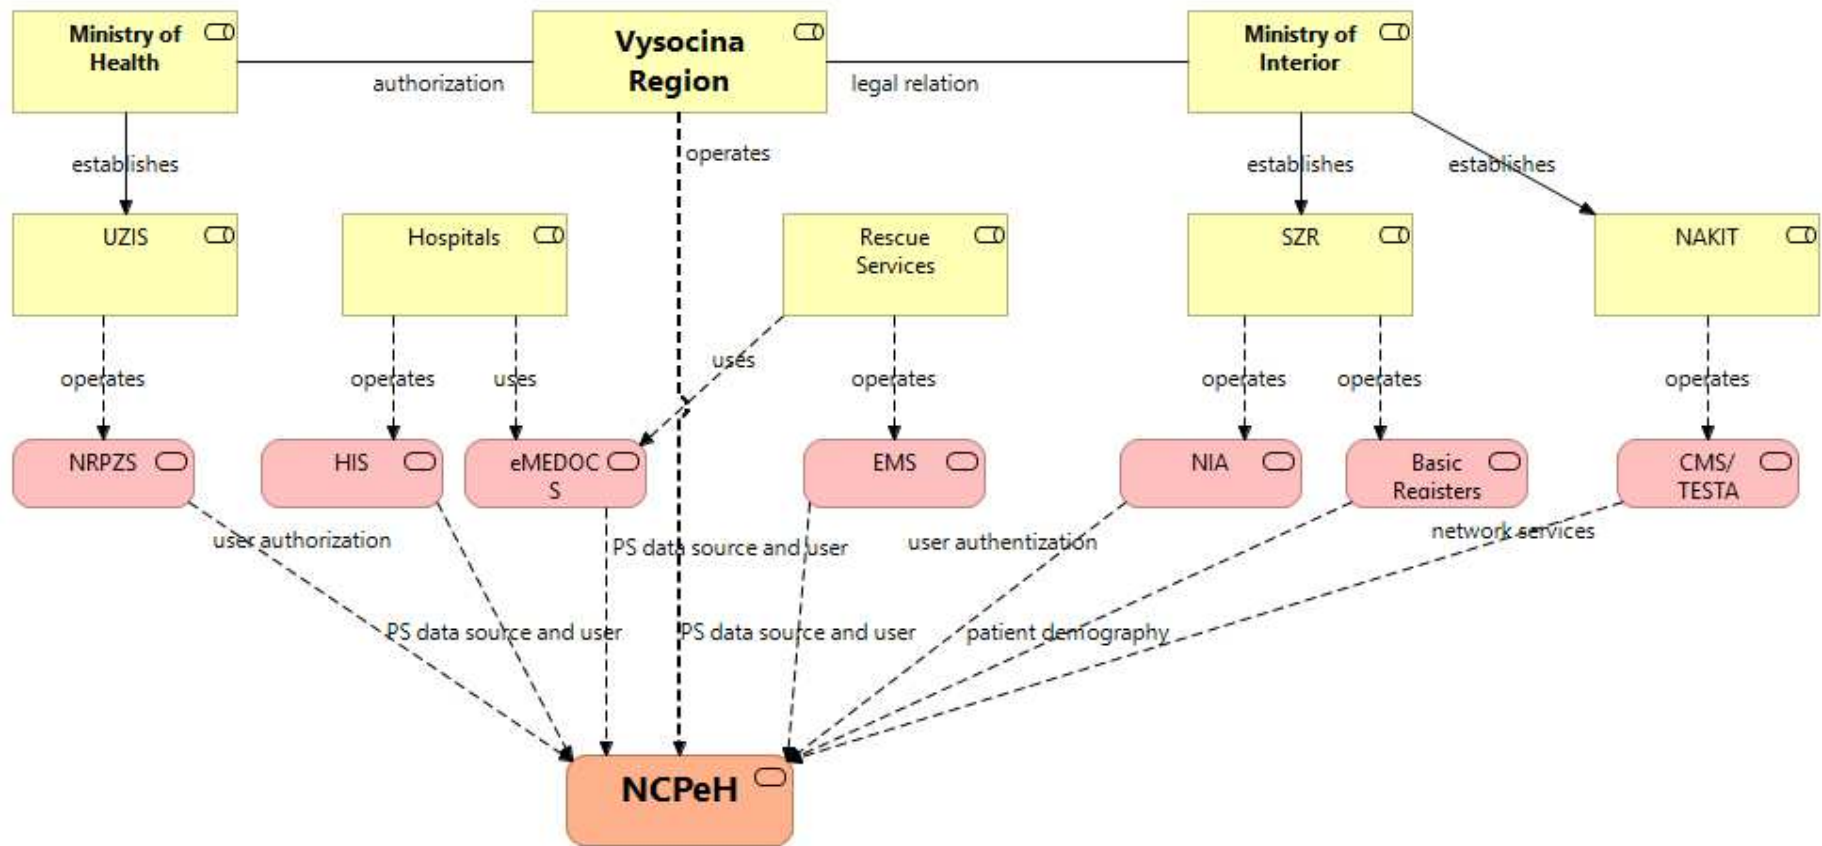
Ministry of Health

Vysocina Region

Ministry of Interior

authorization

legal relation

establishes

operates

establishes

establishes

UZIS

Hospitals

Rescue Services

SZR

NAKIT

operates

operates

uses

uses

operates

operates

operates

operates

NRPZS

HIS

eMEDOC S

EMS

NIA

Basic Registers

CMS/ TESTA

user authorization

PS data source and user

user authentization

network services

PS data source and user

PS data source and user

patient demography

NCPeH